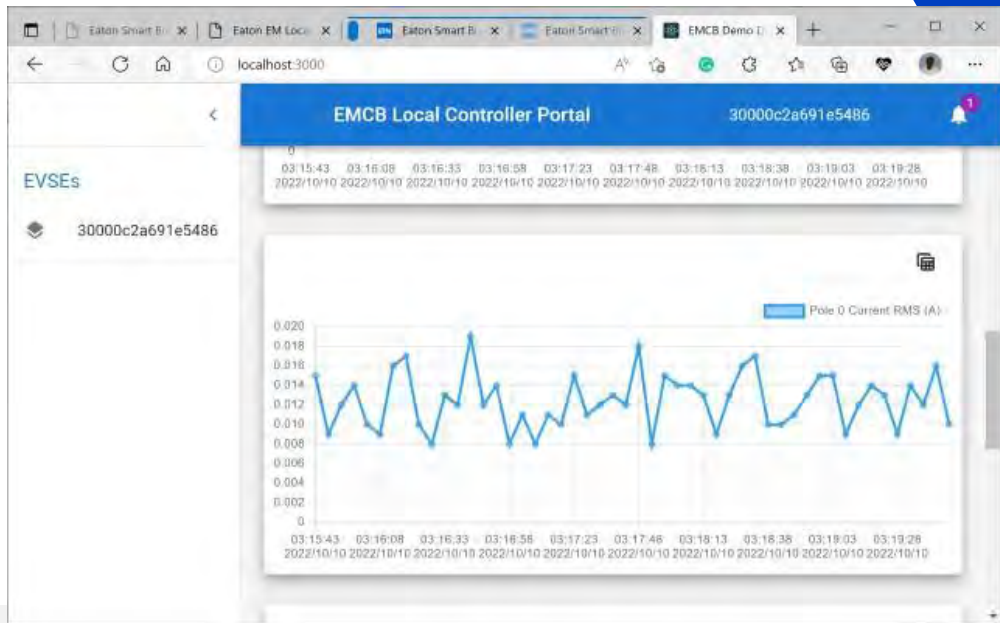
Eaton Smart B ×
Eaton EM Loca ×
Eaton Smart B ×
Eaton Smart B ×
EMCB Demo D ×
+

localhost:3000

EMCB Local Controller Portal
30000c2a691e5486
1

0
03:15:43 2022/10/10
03:16:08 2022/10/10
03:16:33 2022/10/10
03:16:58 2022/10/10
03:17:23 2022/10/10
03:17:48 2022/10/10
03:18:13 2022/10/10
03:18:38 2022/10/10
03:19:03 2022/10/10
03:19:28 2022/10/10

EVSEs
30000c2a691e5486

Pole 0 Current RMS (A)
0.020
0.018
0.016
0.014
0.012
0.010
0.008
0.006
0.004
0.002
0
03:15:43 2022/10/10
03:16:08 2022/10/10
03:16:33 2022/10/10
03:16:58 2022/10/10
03:17:23 2022/10/10
03:17:48 2022/10/10
03:18:13 2022/10/10
03:18:38 2022/10/10
03:19:03 2022/10/10
03:19:28 2022/10/10